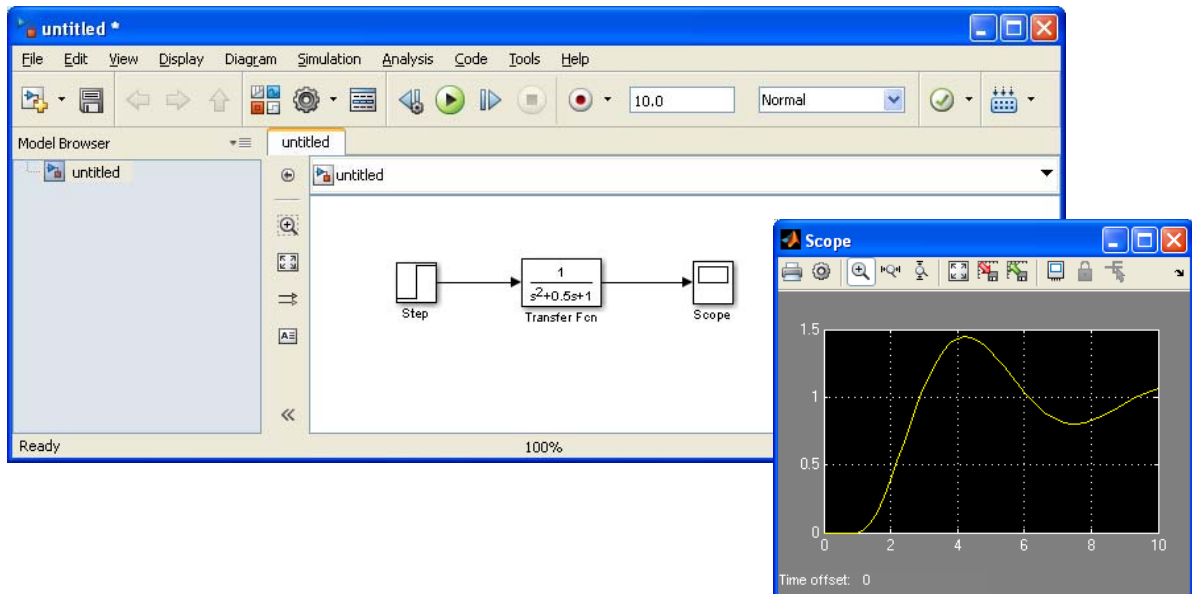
untitled *

File Edit View Display Diagram Simulation Analysis Code Tools Help

10.0

Normal

Model Browser

untitled

untitled

untitled

Step

$\frac{1}{s^2+0.5s+1}$

Transfer Fcn

Scope

Ready

100%

Scope

1.5

1

0.5

0

0

2

4

6

8

10

Time offset: 0